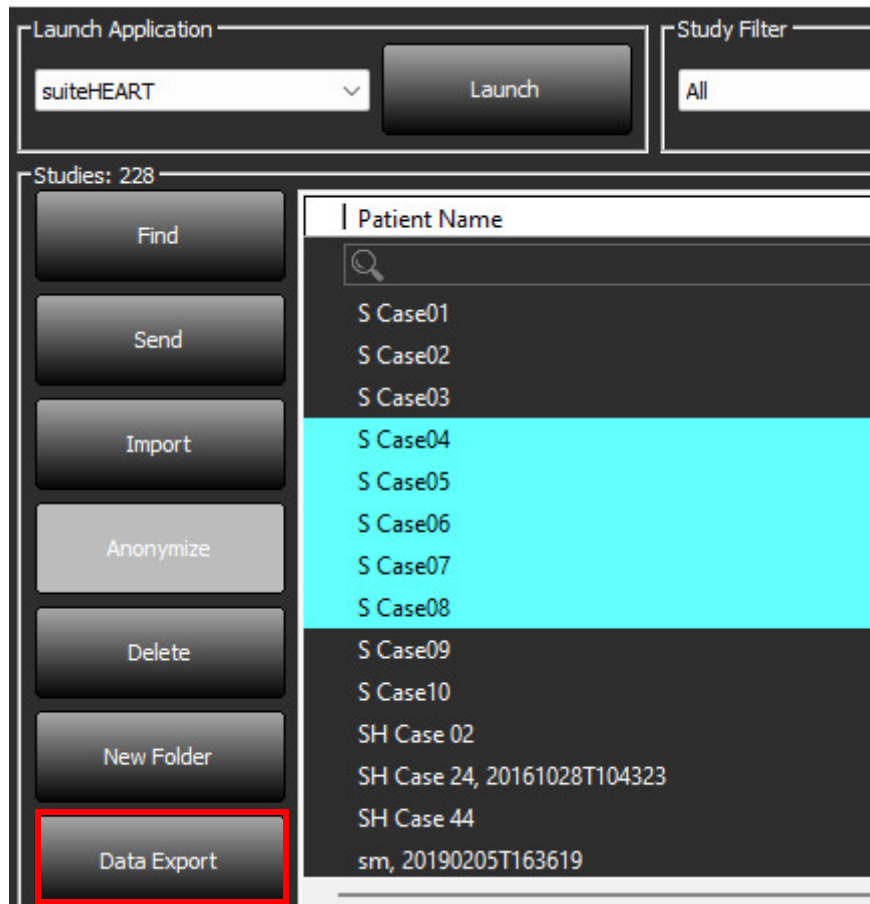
Launch Application

suiteHEART

Launch

Study Filter

All

Studies: 228

Find

Send

Import

Anonymize

Delete

New Folder

Data Export

Patient Name

S Case01
S Case02
S Case03
S Case04
S Case05
S Case06
S Case07
S Case08
S Case09
S Case10
SH Case 02
SH Case 24, 20161028T104323
SH Case 44
sm, 20190205T163619